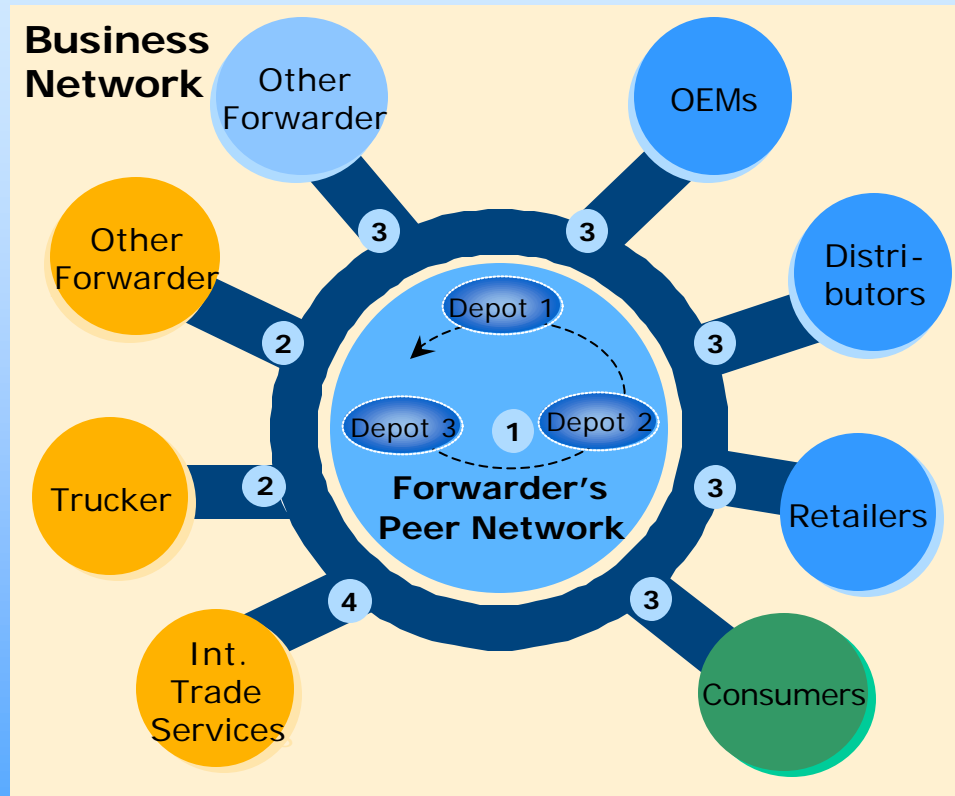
Business Network

Other Forwarder

OEMs

3

3

Other Forwarder

Distri-butors

2

3

Depot 1

Depot 3

1

Depot 2

Forwarder's Peer Network

Trucker

2

3

Retailers

4

3

Int. Trade Services

Consumers